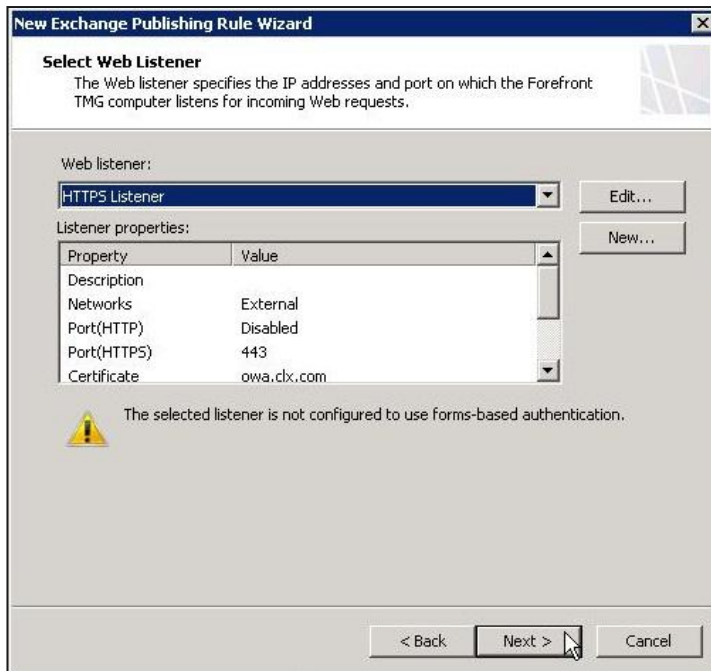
New Exchange Publishing Rule Wizard

Select Web Listener
The Web listener specifies the IP addresses and port on which the Forefront TMG computer listens for incoming Web requests.

Web listener:

HTTPS Listener

Edit...

Listener properties:

New...

| Property | Value |
|---|---|
| Description | |
| Networks | External |
| Port(HTTP) | Disabled |
| Port(HTTPS) | 443 |
| Certificate | owa.clx.com |

The selected listener is not configured to use forms-based authentication.

< Back

Next >

Cancel